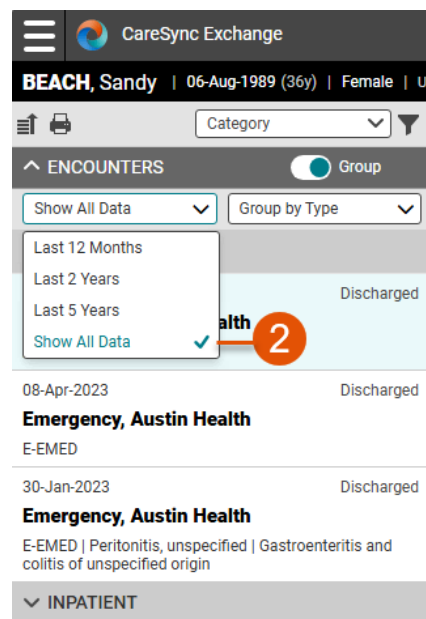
CareSync Exchange

BEACH, Sandy | 06-Aug-1989 (36y) | Female | U

Category

ENCOUNTERS

Group

Show All Data

Group by Type

Last 12 Months

Last 2 Years

Last 5 Years

Show All Data

Discharged

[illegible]lth

2

08-Apr-2023

Discharged

Emergency, Austin Health

E-EMED

30-Jan-2023

Discharged

Emergency, Austin Health

E-EMED | Peritonitis, unspecified | Gastroenteritis and colitis of unspecified origin

INPATIENT